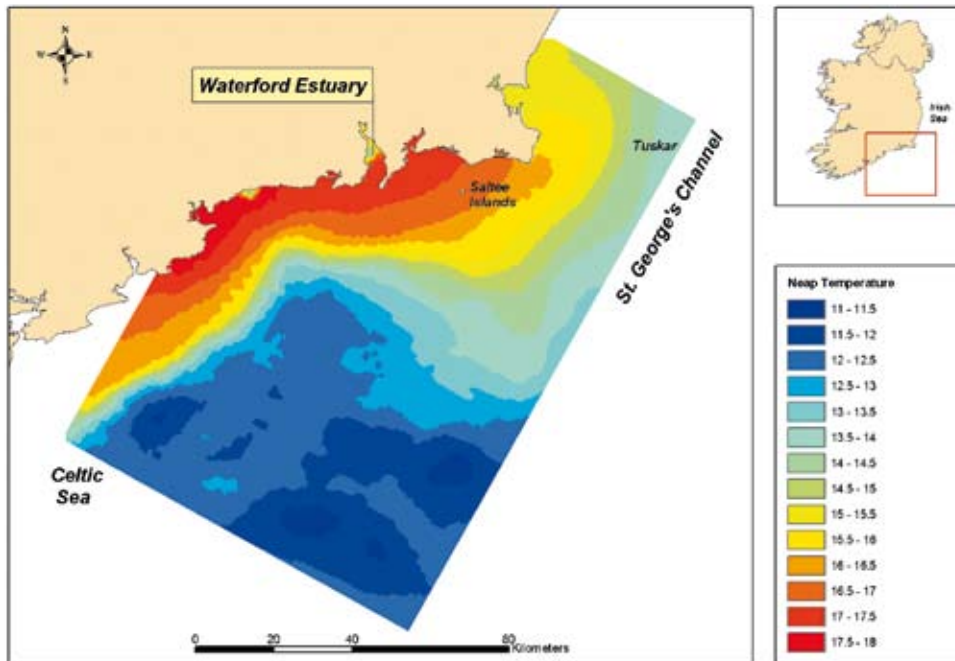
N
W E
S

Waterford Estuary

Tuskar

Saltee Islands

St. George's Channel

Celtic Sea

0 20 40 80 Kilometers

Irish Sea

Neap Temperature
11 - 11.5
11.5 - 12
12 - 12.5
12.5 - 13
13 - 13.5
13.5 - 14
14 - 14.5
14.5 - 15
15 - 15.5
15.5 - 16
16 - 16.5
16.5 - 17
17 - 17.5
17.5 - 18